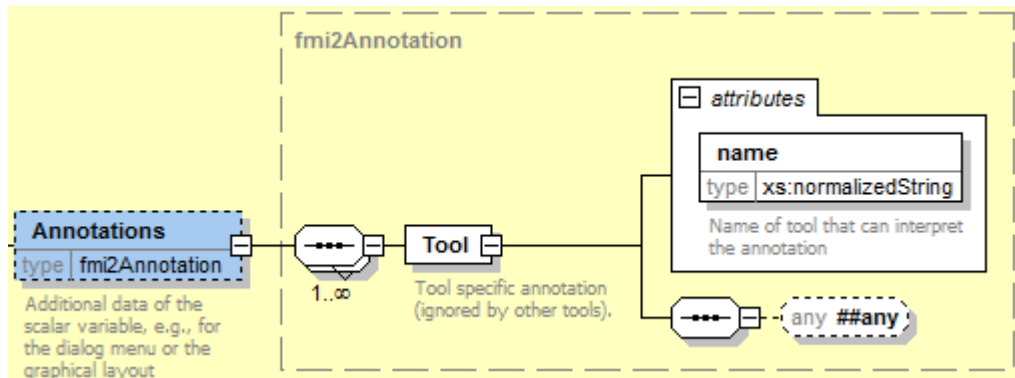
fmi2Annotation

attributes

name

type xs:normalizedString

Name of tool that can interpret the annotation

Annotations

type fmi2Annotation

Additional data of the scalar variable, e.g., for the dialog menu or the graphical layout

1..∞

Tool

Tool specific annotation (ignored by other tools).

any ##any